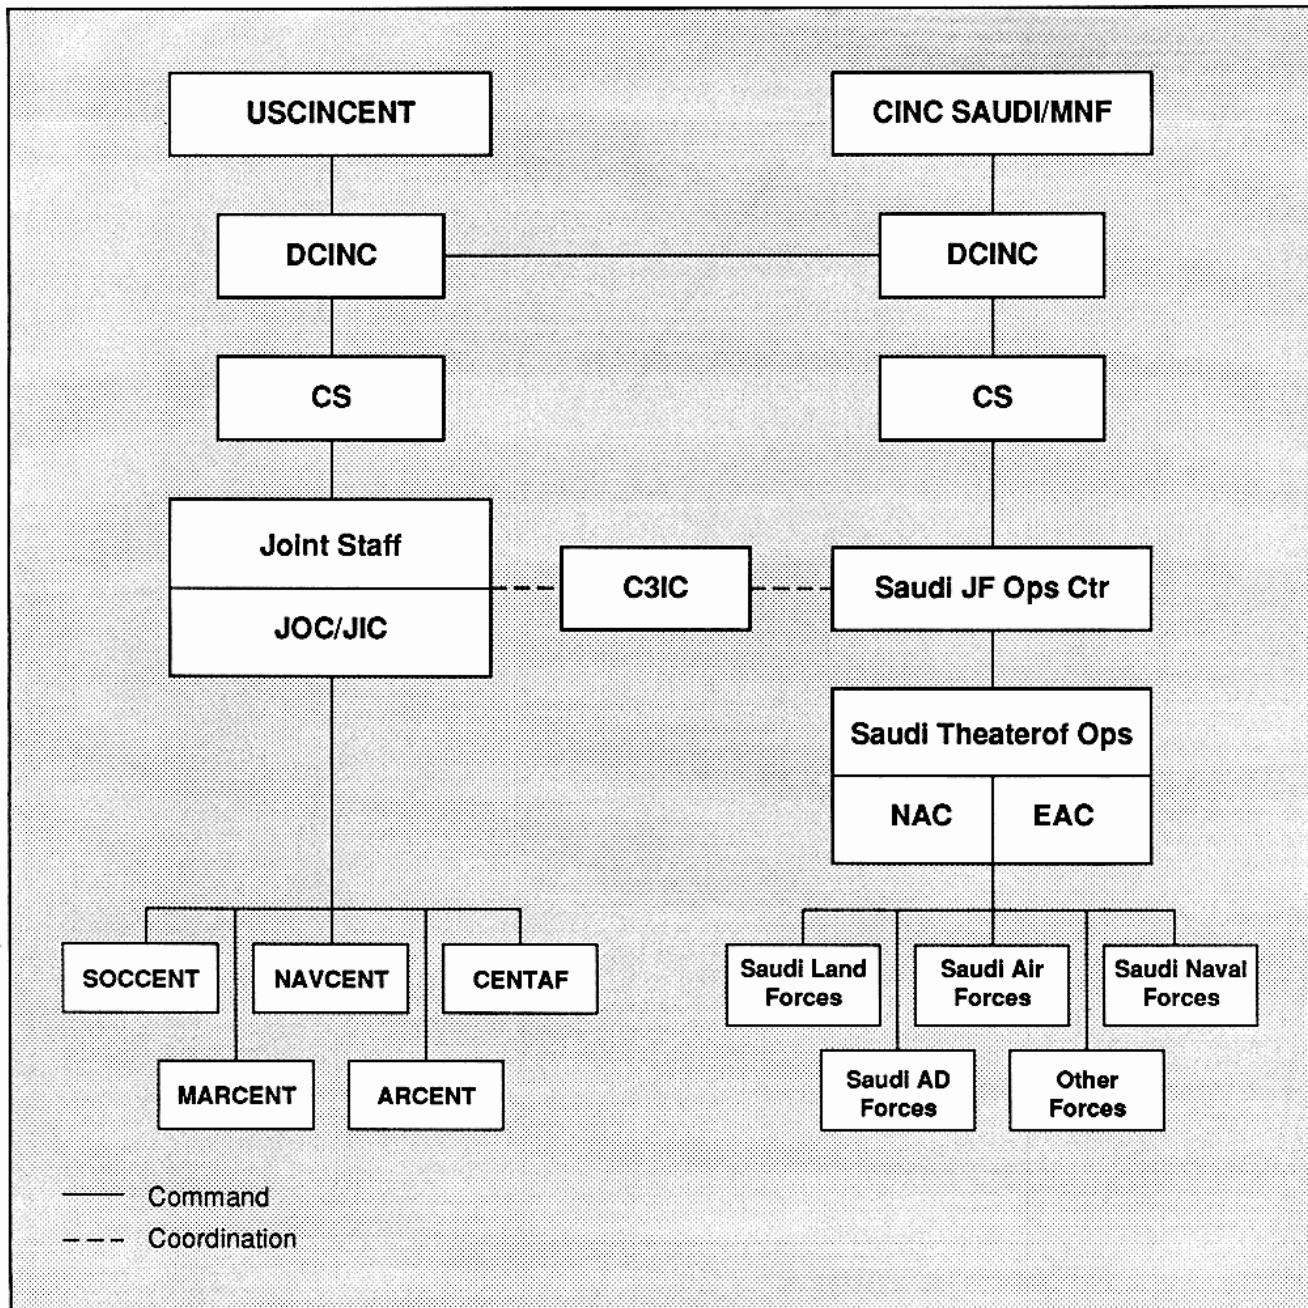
USCINCENT

CINC SAUDI/MNF

DCINC

DCINC

CS

CS

Joint Staff

JOC/JIC

C3IC

Saudi JF Ops Ctr

Saudi Theaterof Ops

NAC

EAC

SOCCENT

NAVCENT

CENTAF

MARCENT

ARCENT

Saudi Land Forces

Saudi Air Forces

Saudi Naval Forces

Saudi AD Forces

Other Forces

Command

Coordination